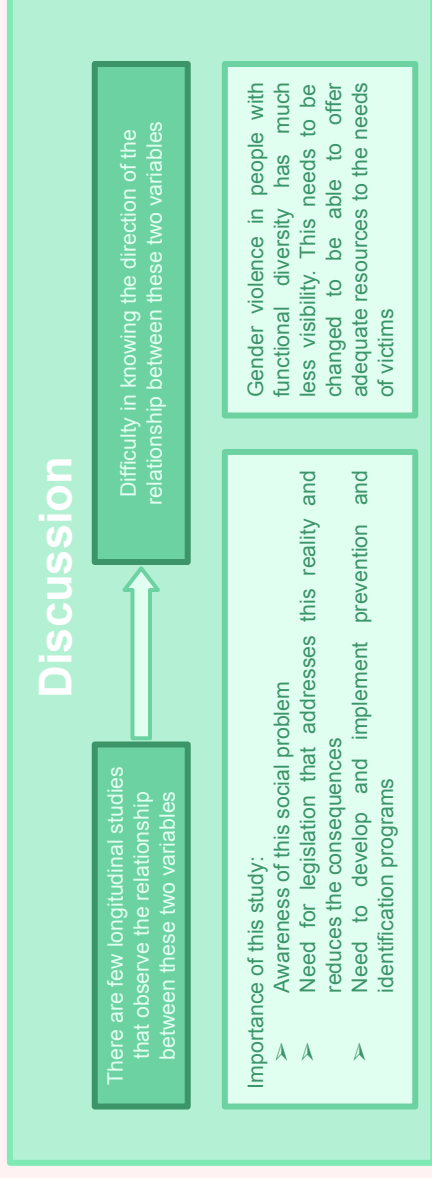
Discussion

There are few longitudinal studies that observe the relationship between these two variables

Difficulty in knowing the direction of the relationship between these two variables

Importance of this study:
➤ Awareness of this social problem
➤ Need for legislation that addresses this reality and reduces the consequences
➤ Need to develop and implement prevention and identification programs

Gender violence in people with functional diversity has much less visibility. This needs to be changed to be able to offer adequate resources to the needs of victims